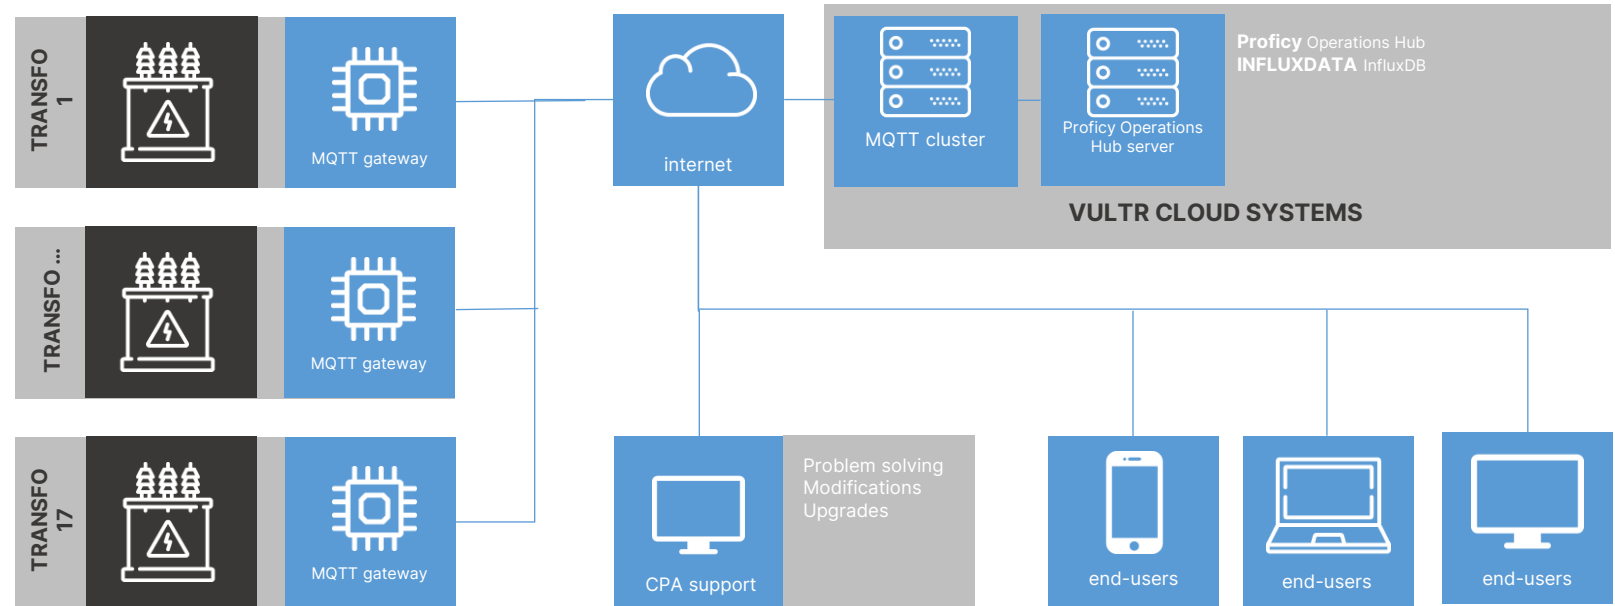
TRANSFO 1

MQTT gateway

TRANSFO ...

MQTT gateway

TRANSFO 17

MQTT gateway

internet

MQTT cluster

Proficy Operations Hub server

Proficy Operations Hub
INFLUXDATA InfluxDB

VULTR CLOUD SYSTEMS

CPA support

Problem solving
Modifications
Upgrades

end-users

end-users

end-users